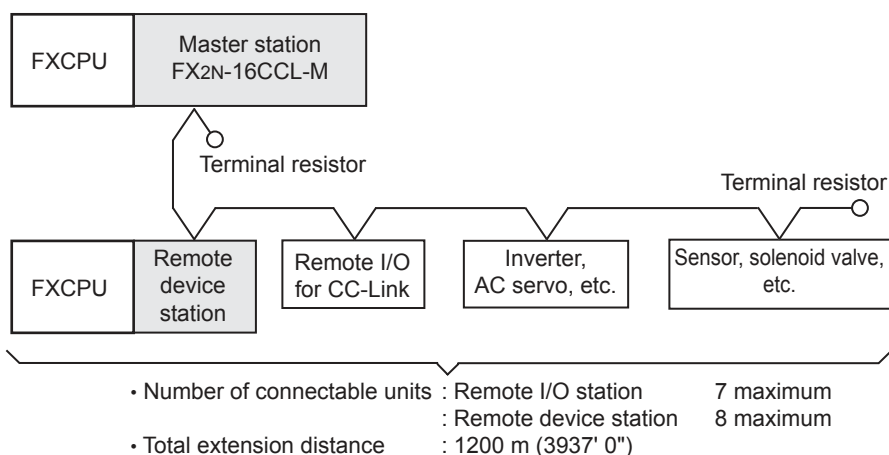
FXCPU

Master station FX2N-16CCL-M

Terminal resistor

Terminal resistor

FXCPU

Remote device station

Remote I/O for CC-Link

Inverter, AC servo, etc.

Sensor, solenoid valve, etc.

• Number of connectable units : Remote I/O station 7 maximum
: Remote device station 8 maximum
• Total extension distance : 1200 m (3937' 0")